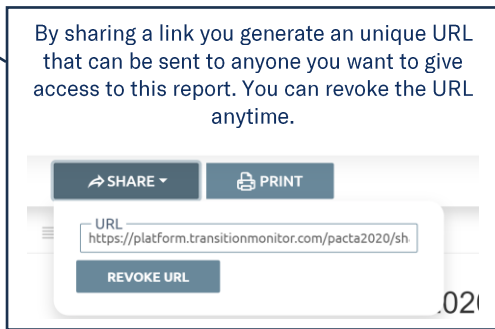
By sharing a link you generate an unique URL that can be sent to anyone you want to give access to this report. You can revoke the URL anytime.

SHARE

PRINT

URL

https://platform.transitionmonitor.com/pacta2020/sh

REVOKE URL

202